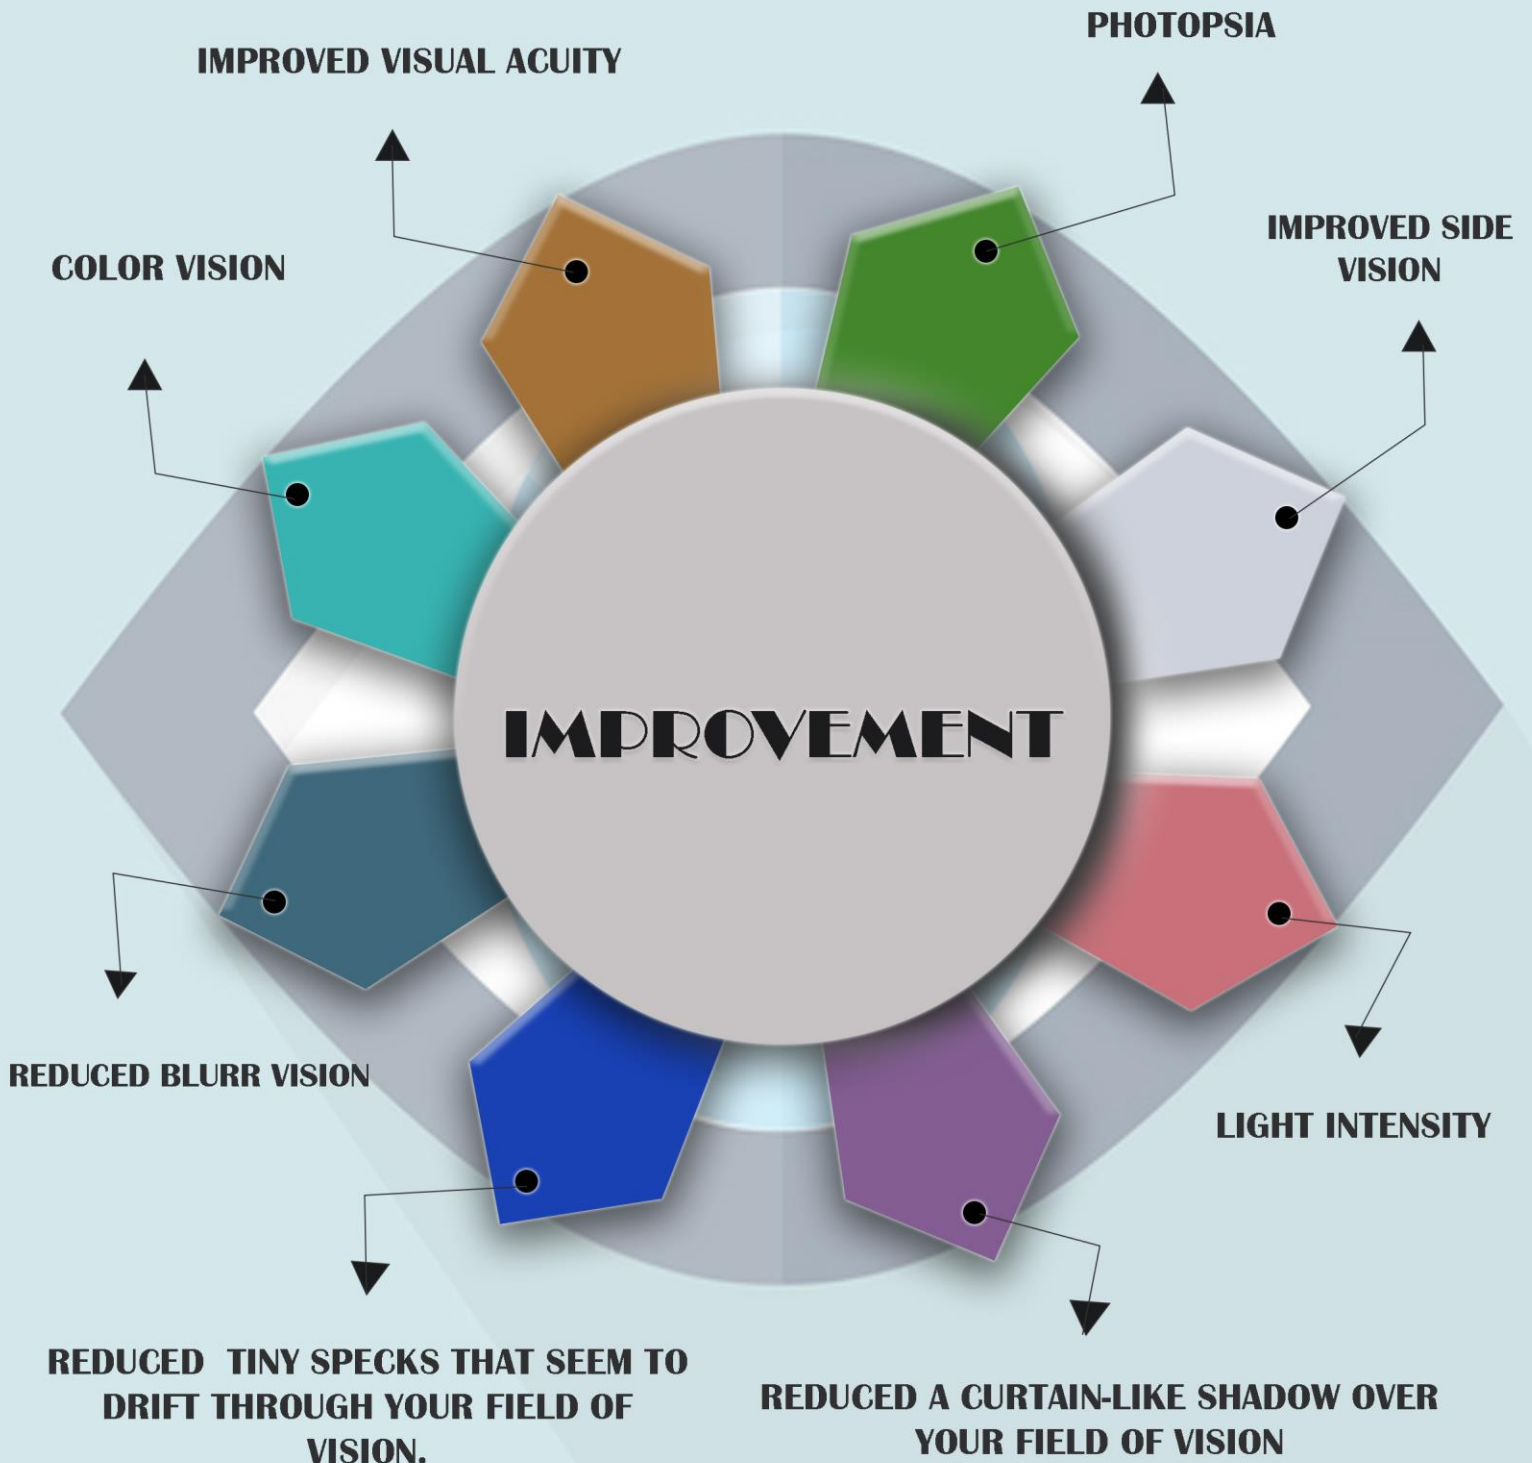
PHOTOPSIA

IMPROVED VISUAL ACUITY

COLOR VISION

IMPROVED SIDE VISION

IMPROVEMENT

REDUCED BLURR VISION

LIGHT INTENSITY

REDUCED TINY SPECKS THAT SEEM TO DRIFT THROUGH YOUR FIELD OF VISION.

REDUCED A CURTAIN-LIKE SHADOW OVER YOUR FIELD OF VISION